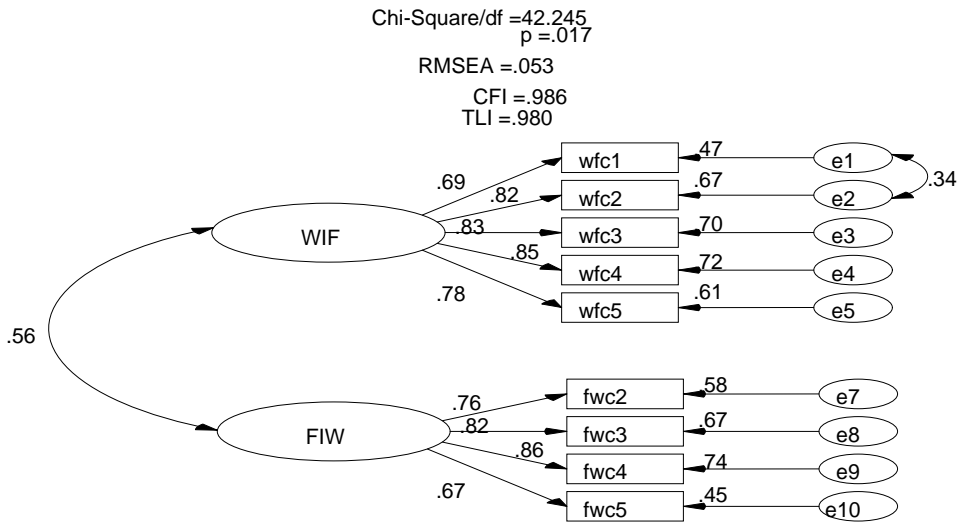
Chi-Square/df =42.245
p =.017

RMSEA =.053

CFI =.986
TLI =.980

.69
.82
.83
.85
.78

WIF

wfc1
wfc2
wfc3
wfc4
wfc5

.47
.67
.70
.72
.61

e1
e2
e3
e4
e5

.34

.56

.76
.82
.86
.67

FIW

fwc2
fwc3
fwc4
fwc5

.58
.67
.74
.45

e7
e8
e9
e10